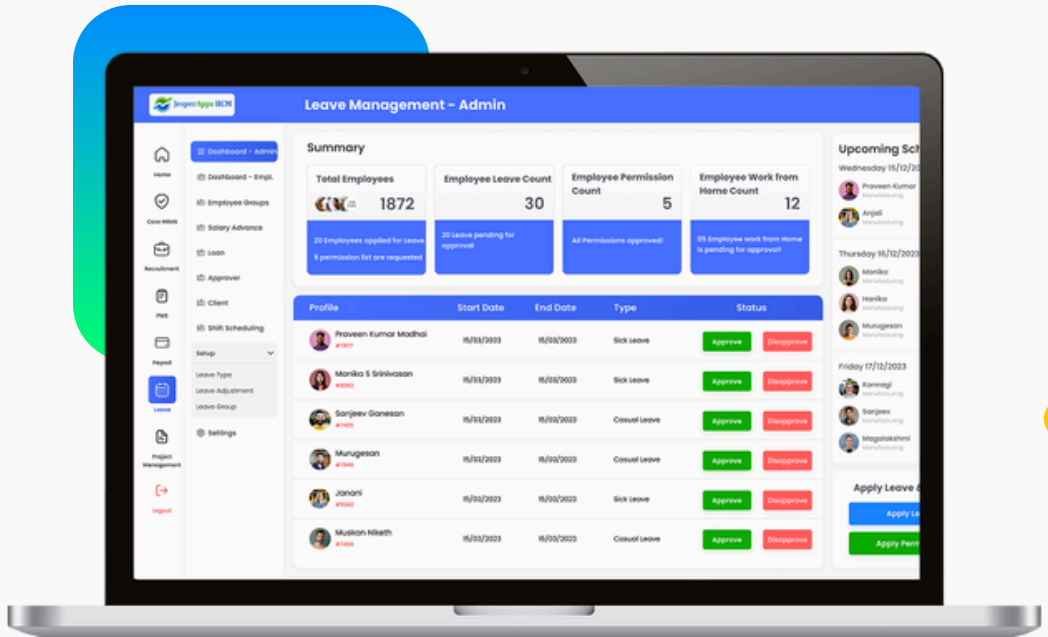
JesperApps HCM

Leave Management - Admin

Home
Core HRMS
Recruitment
PMS
Payroll
Leave
Project Management
Logout

Dashboard - Admin
Dashboard - Empl.
Employee Groups
Salary Advance
Loan
Approver
Client
Shift Scheduling
Setup
Leave Type
Leave Adjustment
Leave Group
Settings

Summary

Total Employees
1872
20 Employees applied for Leave
5 permission list are requested

Employee Leave Count
30
20 Leave pending for approval

Employee Permission Count
5
All Permissions approved!

Employee Work from Home Count
12
05 Employee work from Home is pending for approval

| Profile | Start Date | End Date | Type | Status |
|---|---|---|---|---|
| Praveen Kumar Madhai #7617 | 15/03/2023 | 15/03/2023 | Sick Leave | Approve Disapprove |
| Monika S Srinivasan #8592 | 15/03/2023 | 15/03/2023 | Sick Leave | Approve Disapprove |
| Sanjeev Ganesan #7425 | 15/03/2023 | 15/03/2023 | Casual Leave | Approve Disapprove |
| Murugesan #7946 | 15/03/2023 | 15/03/2023 | Casual Leave | Approve Disapprove |
| Janani #9592 | 15/03/2023 | 15/03/2023 | Sick Leave | Approve Disapprove |
| Muskan Niketh #7406 | 15/03/2023 | 15/03/2023 | Casual Leave | Approve Disapprove |

Upcoming Sch
Wednesday 15/12/2
Praveen Kumar
Manufacturing
Anjali
Manufacturing
Thursday 16/12/2023
Monika
Manufacturing
Harika
Manufacturing
Murugesan
Manufacturing
Friday 17/12/2023
Kannagi
Manufacturing
Sanjeev
Manufacturing
Magalakshmi
Manufacturing

Apply Leave &
Apply Le
Apply Perm